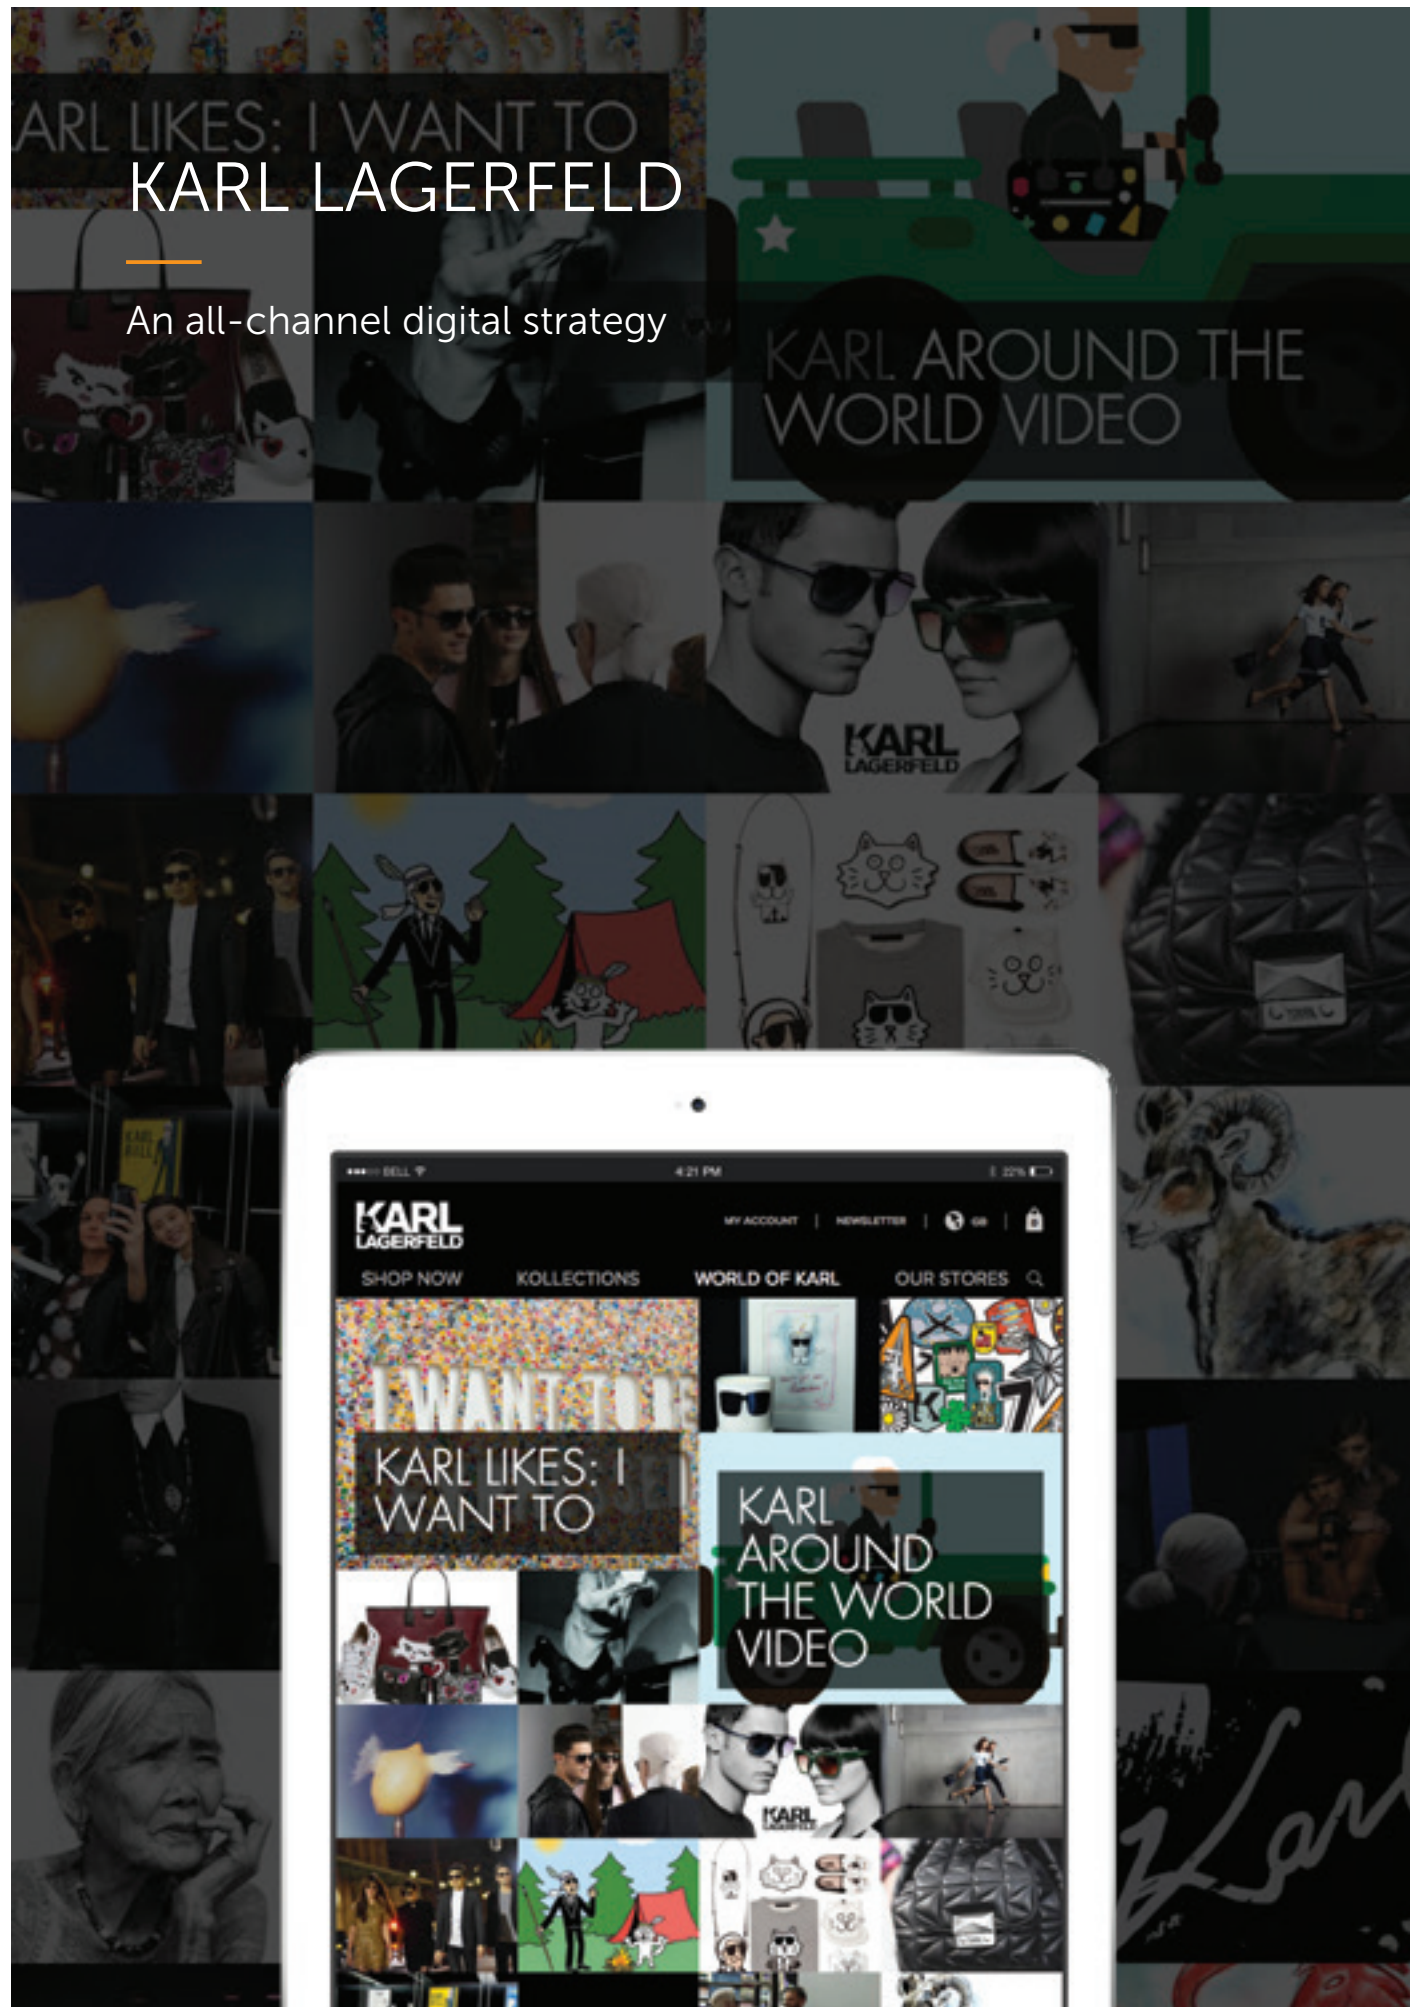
ARL LIKES: I WANT TO

KARL LAGERFELD

An all-channel digital strategy

KARL AROUND THE WORLD VIDEO

KARL LAGERFELD

BELL 4:21 PM 22%

KARL LAGERFELD

MY ACCOUNT | NEWSLETTER | GB |

SHOP NOW KOLLECTIONS WORLD OF KARL OUR STORES

I WANT TO BE

KARL LIKES: I WANT TO

KARL AROUND THE WORLD VIDEO

KARL LAGERFELD

Karl